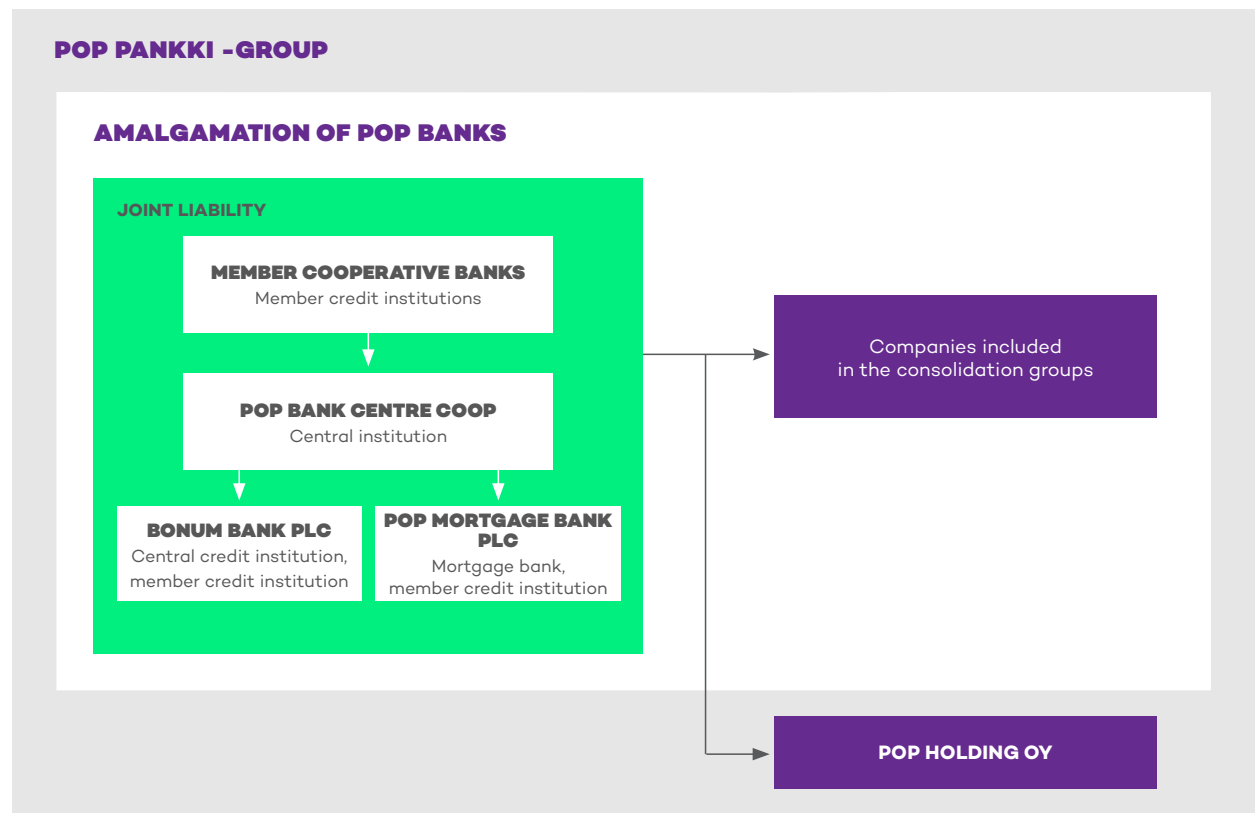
POP PANKKI -GROUP

AMALGAMATION OF POP BANKS

JOINT LIABILITY

MEMBER COOPERATIVE BANKS
Member credit institutions

POP BANK CENTRE COOP
Central institution

BONUM BANK PLC
Central credit institution, member credit institution

POP MORTGAGE BANK PLC
Mortgage bank, member credit institution

Companies included in the consolidation groups

POP HOLDING OY